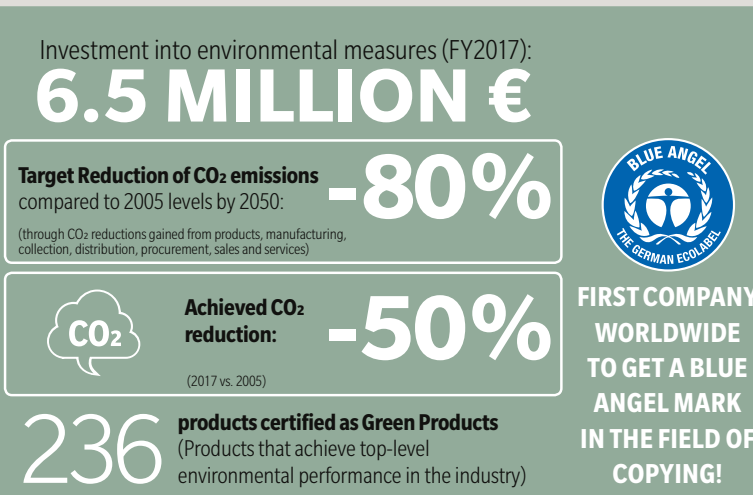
Investment into environmental measures (FY2017):
6.5 MILLION €

Target Reduction of $CO_2$ emissions compared to 2005 levels by 2050:
-80%
(through $CO_2$ reductions gained from products, manufacturing, collection, distribution, procurement, sales and services)

$CO_2$
Achieved $CO_2$ reduction:
-50%
(2017 vs. 2005)

236 products certified as Green Products (Products that achieve top-level environmental performance in the industry)

BLUE ANGEL
THE GERMAN ECOLABEL

FIRST COMPANY WORLDWIDE TO GET A BLUE ANGEL MARK IN THE FIELD OF COPYING!